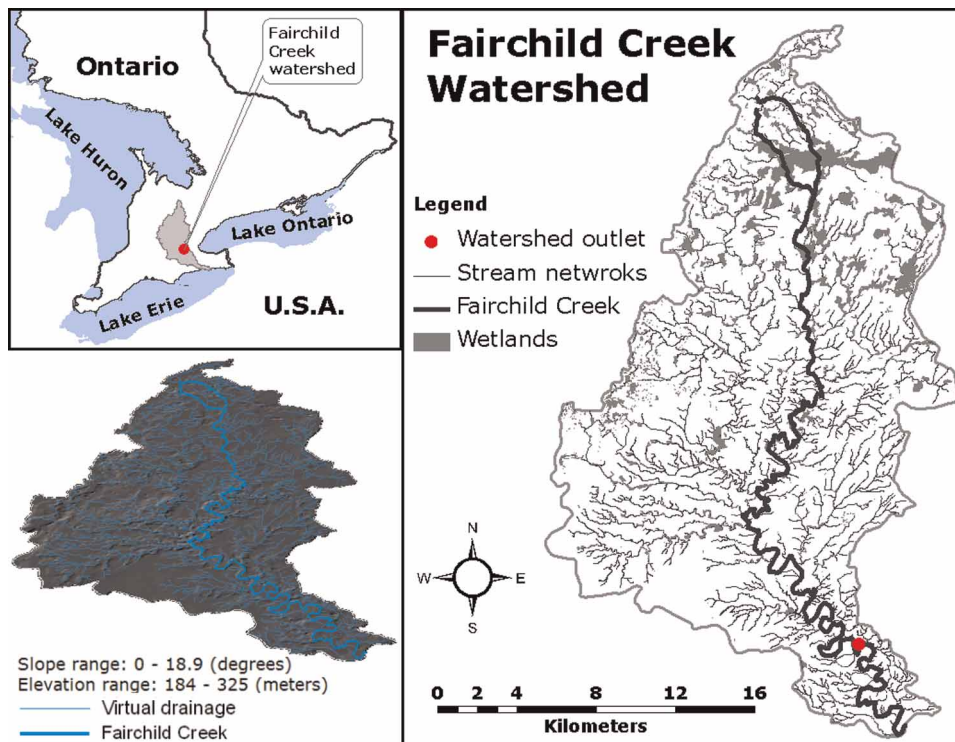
Fairchild Creek watershed

Ontario

Lake Huron

Lake Ontario

Lake Erie

U.S.A.

Fairchild Creek Watershed

Legend

Watershed outlet

Stream netwroks

Fairchild Creek

Wetlands

N

W

E

S

0 2 4 8 12 16

Kilometers

Slope range: 0 - 18.9 (degrees)

Elevation range: 184 - 325 (meters)

Virtual drainage

Fairchild Creek